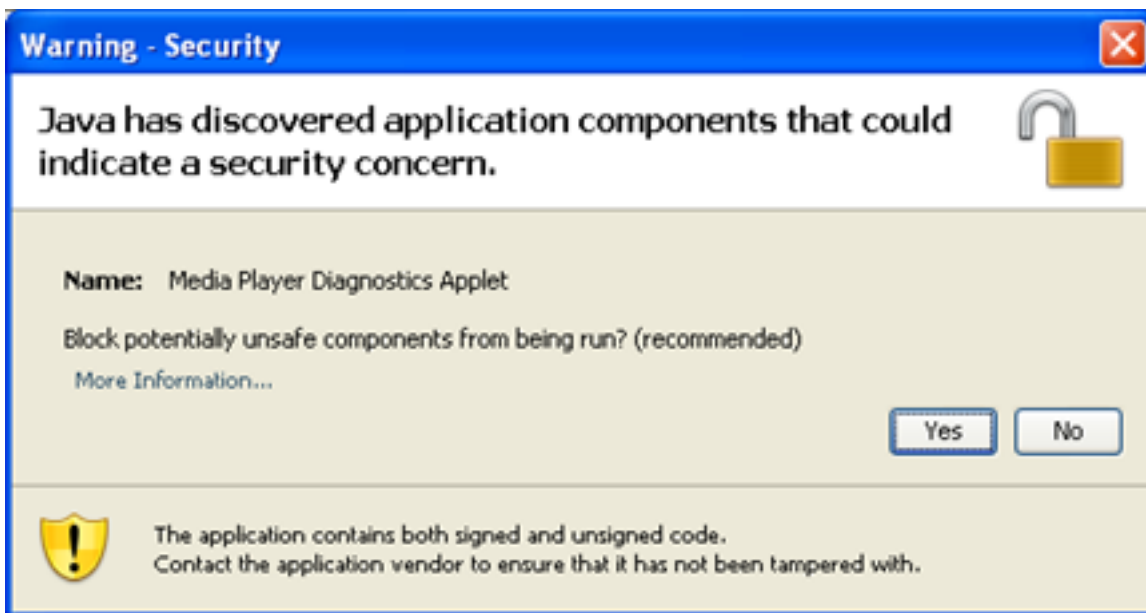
Warning - Security

Java has discovered application components that could indicate a security concern.

Name: Media Player Diagnostics Applet

Block potentially unsafe components from being run? (recommended)

More Information...

Yes No

The application contains both signed and unsigned code.
Contact the application vendor to ensure that it has not been tampered with.